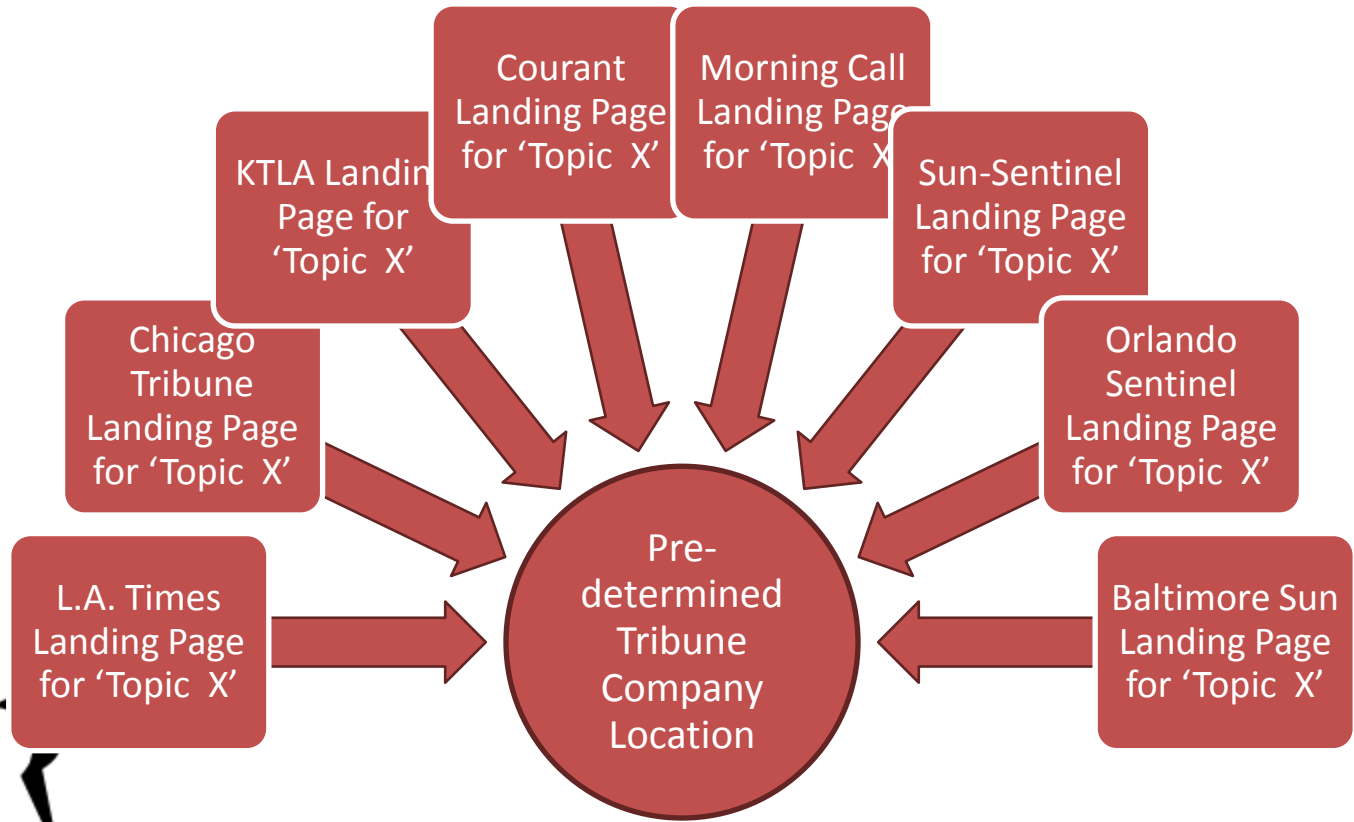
L.A. Times Landing Page for ‘Topic X’

Chicago Tribune Landing Page for ‘Topic X’

KTLA Landin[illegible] Page for ‘Topic X’

Courant Landing Page for ‘Topic X’

Morning Call Landing Pag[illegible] for ‘Topic X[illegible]

Sun-Sentinel Landing Page for ‘Topic X’

Orlando Sentinel Landing Page for ‘Topic X’

Baltimore Sun Landing Page for ‘Topic X’

Pre-determined Tribune Company Location